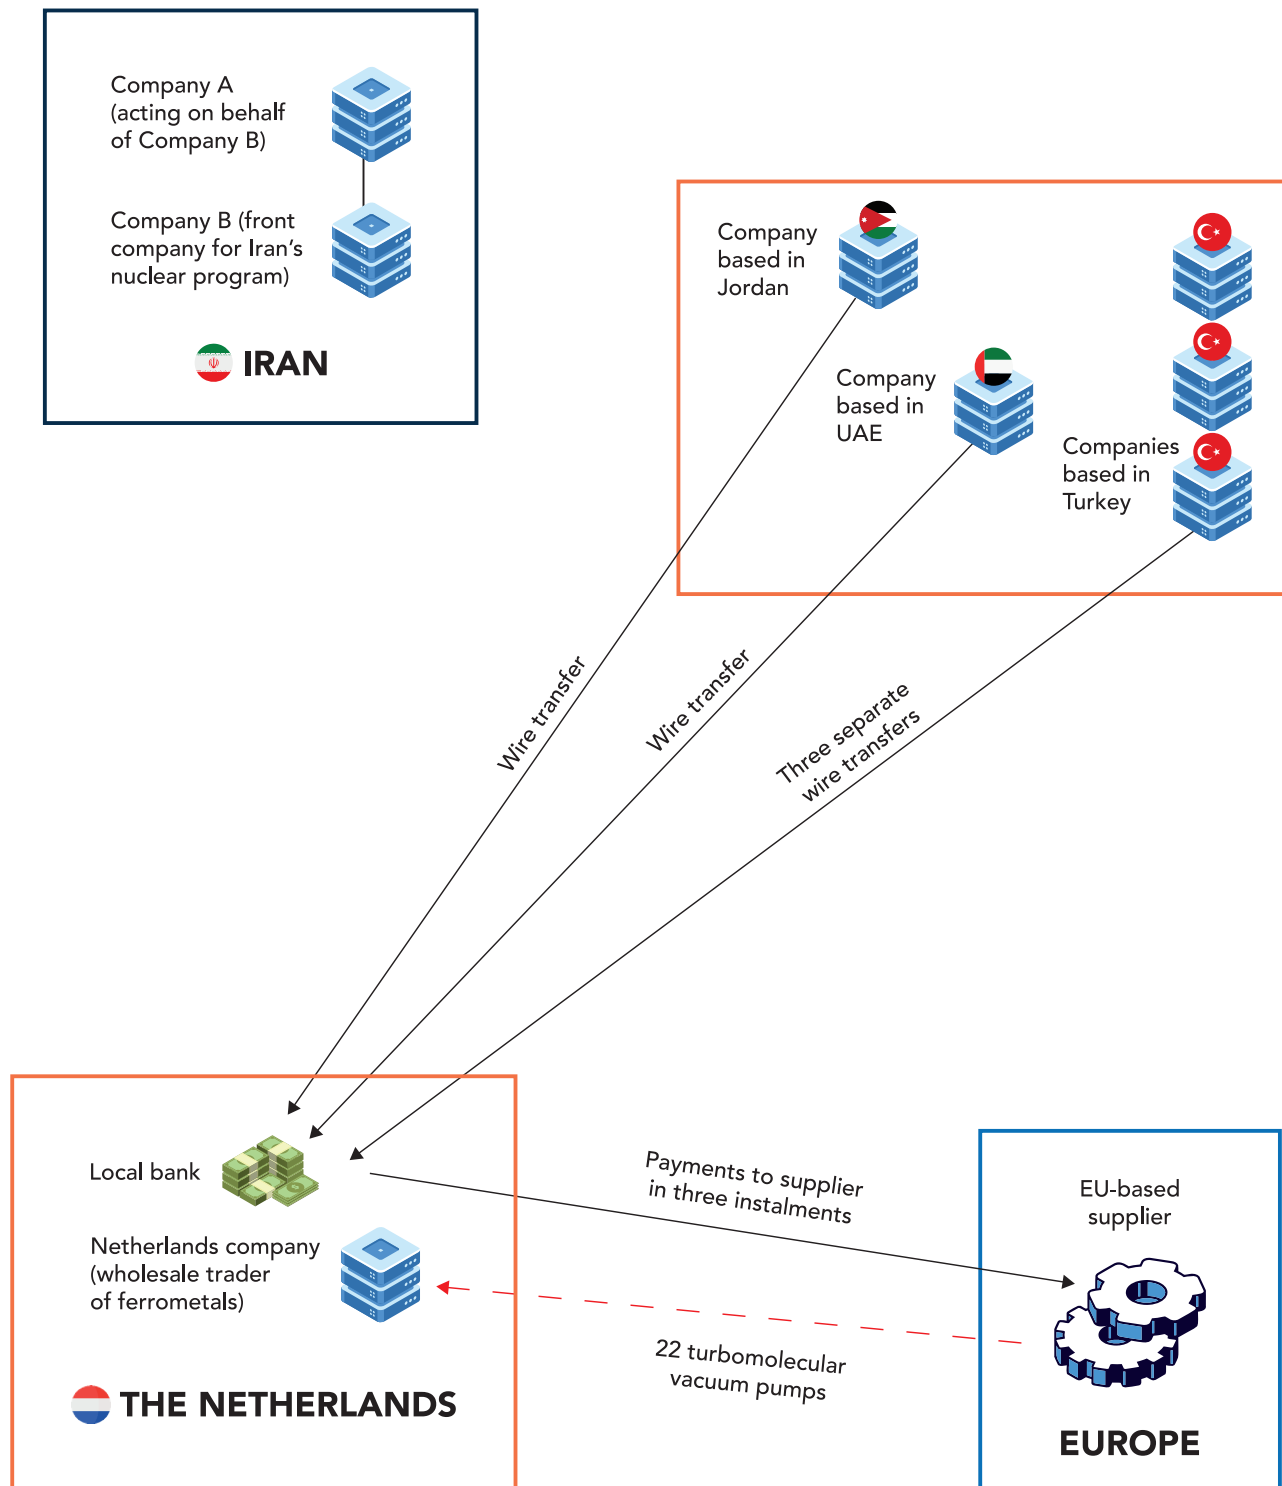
Company A (acting on behalf of Company B)

Company B (front company for Iran's nuclear program)

IRAN

Company based in Jordan

Company based in UAE

Companies based in Turkey

Wire transfer

Wire transfer

Three separate wire transfers

Local bank

Netherlands company (wholesale trader of ferrometals)

THE NETHERLANDS

Payments to supplier in three instalments

22 turbomolecular vacuum pumps

EU-based supplier

EUROPE